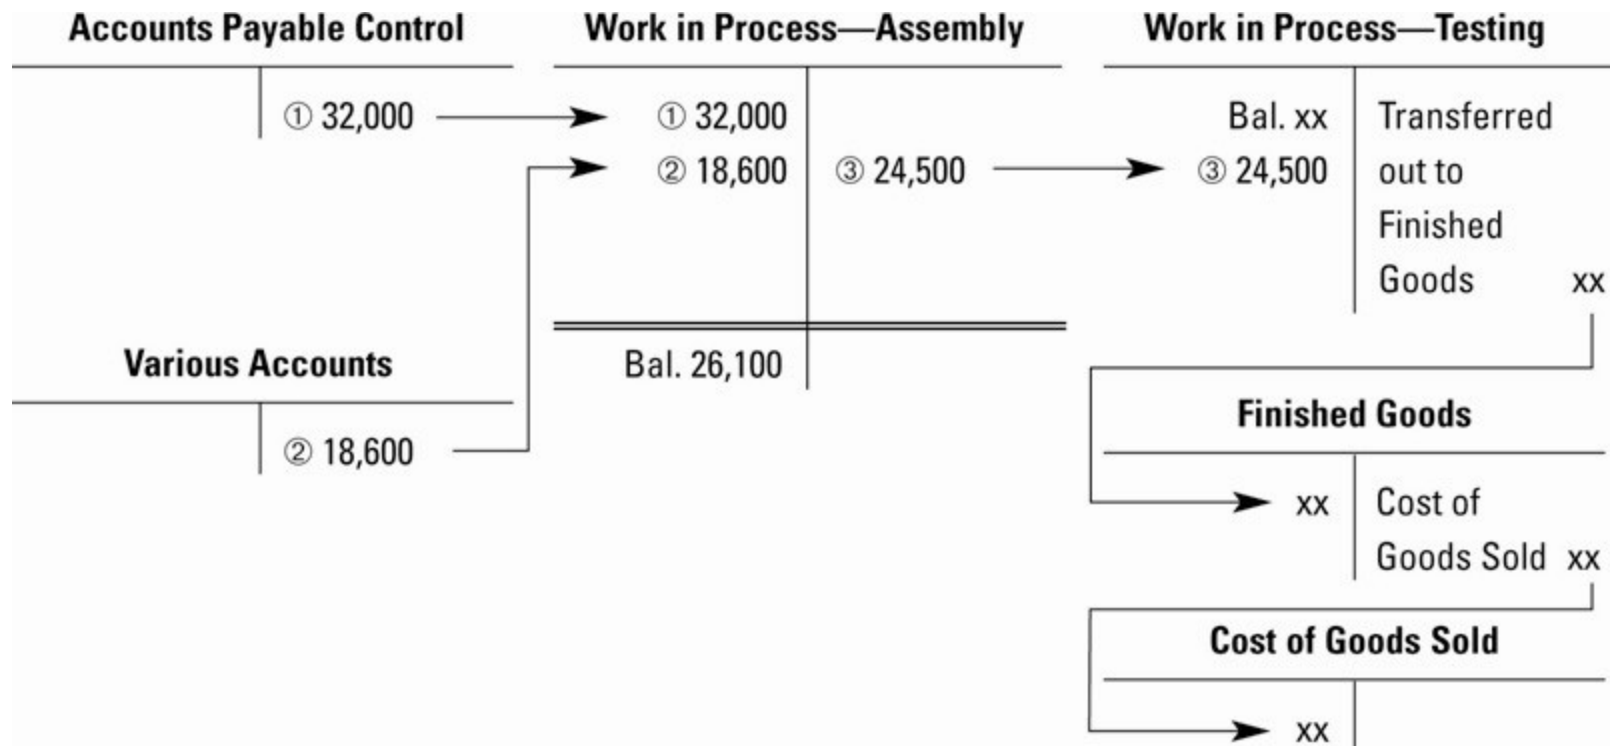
Accounts Payable Control

① 32,000

Work in Process—Assembly

① 32,000
② 18,600

③ 24,500

Bal. 26,100

Work in Process—Testing

Bal. xx
③ 24,500

Transferred out to Finished Goods xx

Various Accounts

② 18,600

Finished Goods

xx

Cost of Goods Sold xx

Cost of Goods Sold

xx